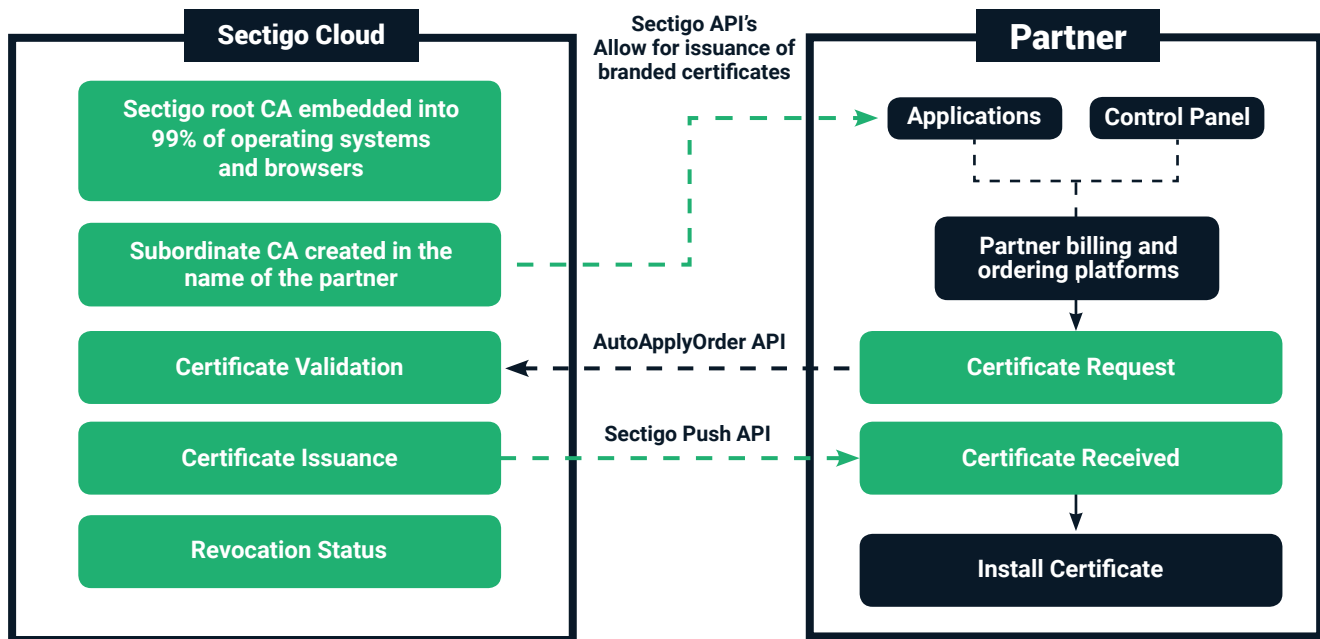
Sectigo Cloud

Sectigo root CA embedded into 99% of operating systems and browsers

Subordinate CA created in the name of the partner

Certificate Validation

Certificate Issuance

Revocation Status

Sectigo API's Allow for issuance of branded certificates

AutoApplyOrder API

Sectigo Push API

Partner

Applications

Control Panel

Partner billing and ordering platforms

Certificate Request

Certificate Received

Install Certificate